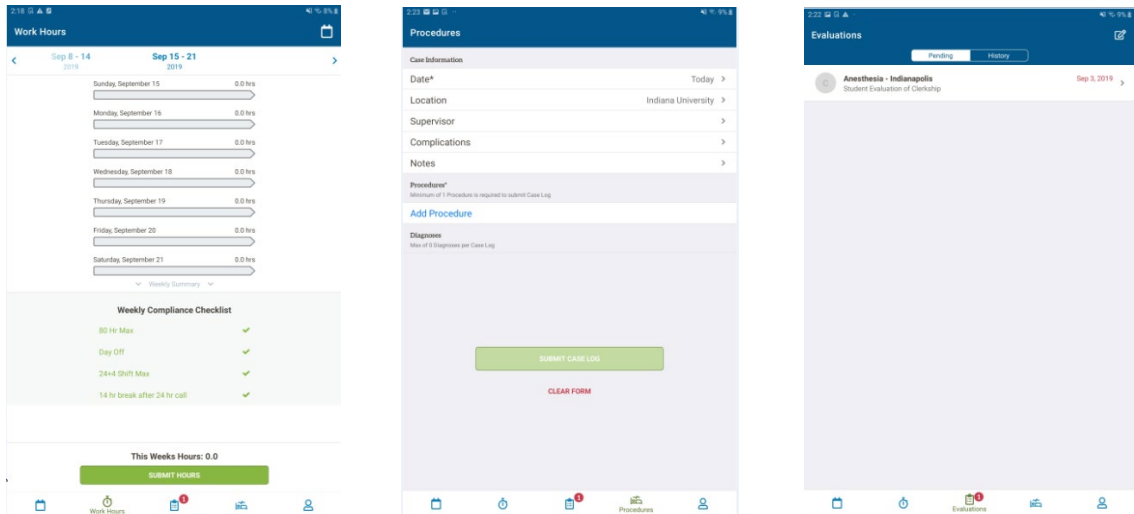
2:18

8%

Work Hours

Sep 8 - 14
2019

Sep 15 - 21
2019

Sunday, September 15 0.0 hrs

Monday, September 16 0.0 hrs

Tuesday, September 17 0.0 hrs

Wednesday, September 18 0.0 hrs

Thursday, September 19 0.0 hrs

Friday, September 20 0.0 hrs

Saturday, September 21 0.0 hrs

Weekly Summary

Weekly Compliance Checklist

80 Hr Max

Day Off

24+4 Shift Max

14 hr break after 24 hr call

This Weeks Hours: 0.0

SUBMIT HOURS

Work Hours

1

2:23

9%

Procedures

Case Information

Date* Today

Location Indiana University

Supervisor

Complications

Notes

Procedures*
Minimum of 1 Procedure is required to submit Case Log

Add Procedure

Diagnoses
Max of 0 Diagnoses per Case Log

SUBMIT CASE LOG

CLEAR FORM

1

Procedures

2:22

9%

Evaluations

Pending History

C

Anesthesia - Indianapolis
Student Evaluation of Clerkship

Sep 3, 2019

1

Evaluations